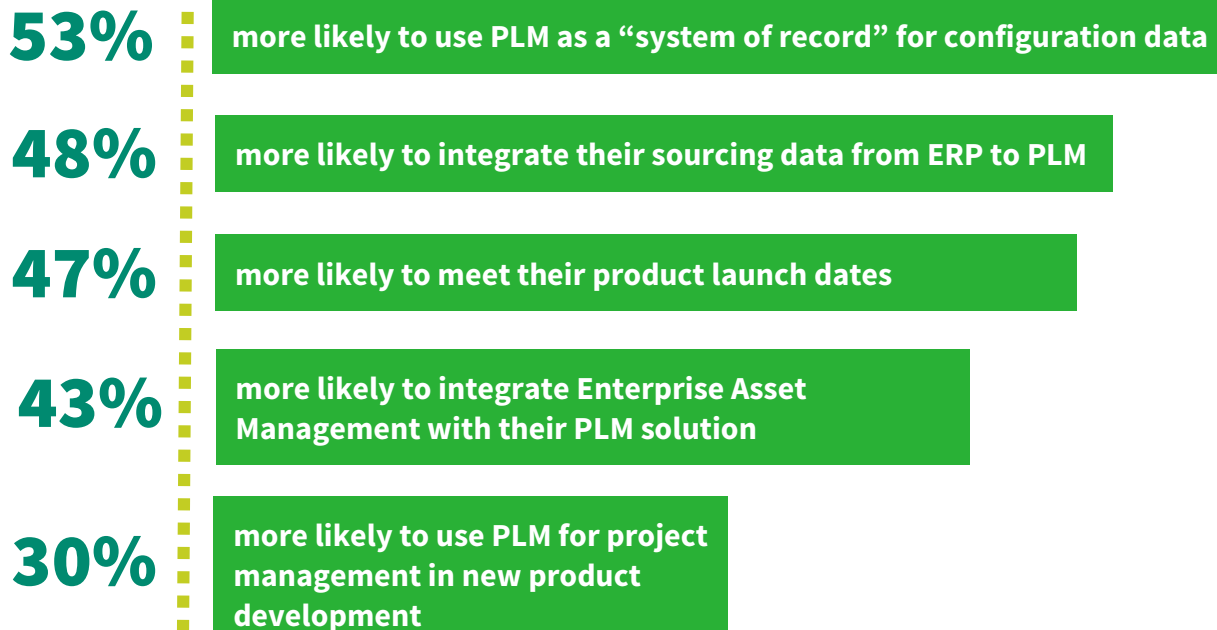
53% more likely to use PLM as a “system of record” for configuration data

48% more likely to integrate their sourcing data from ERP to PLM

47% more likely to meet their product launch dates

43% more likely to integrate Enterprise Asset Management with their PLM solution

30% more likely to use PLM for project management in new product development